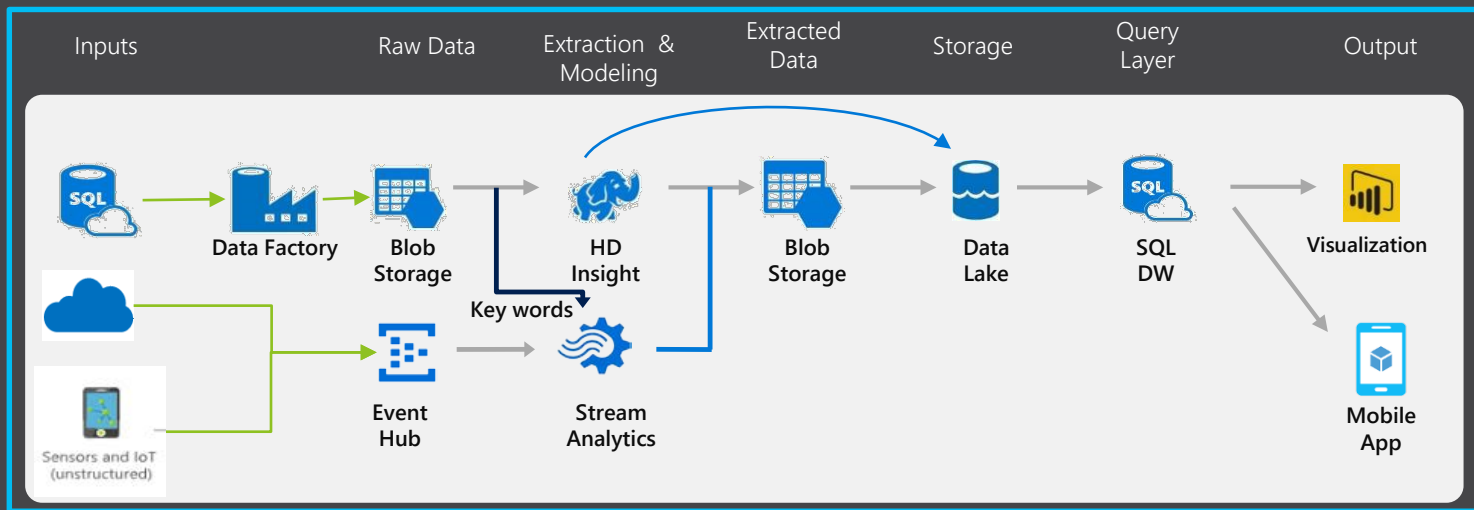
Inputs

Raw Data

Extraction & Modeling

Extracted Data

Storage

Query Layer

Output

SQL

Data Factory

Blob Storage

HD Insight

Blob Storage

Data Lake

SQL

SQL DW

Visualization

Key words

Event Hub

Stream Analytics

Sensors and IoT (unstructured)

Mobile App